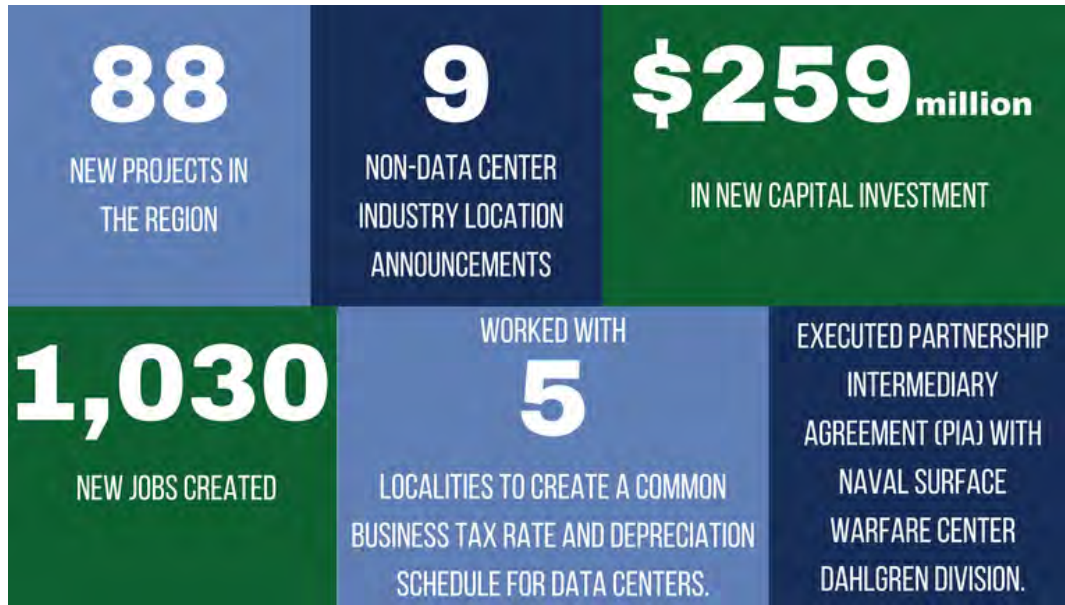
88

NEW PROJECTS IN THE REGION

9

NON-DATA CENTER INDUSTRY LOCATION ANNOUNCEMENTS

\$259million

IN NEW CAPITAL INVESTMENT

1,030

NEW JOBS CREATED

WORKED WITH

5

LOCALITIES TO CREATE A COMMON BUSINESS TAX RATE AND DEPRECIATION SCHEDULE FOR DATA CENTERS.

EXECUTED PARTNERSHIP INTERMEDIARY AGREEMENT (PIA) WITH NAVAL SURFACE WARFARE CENTER DAHLGREN DIVISION.